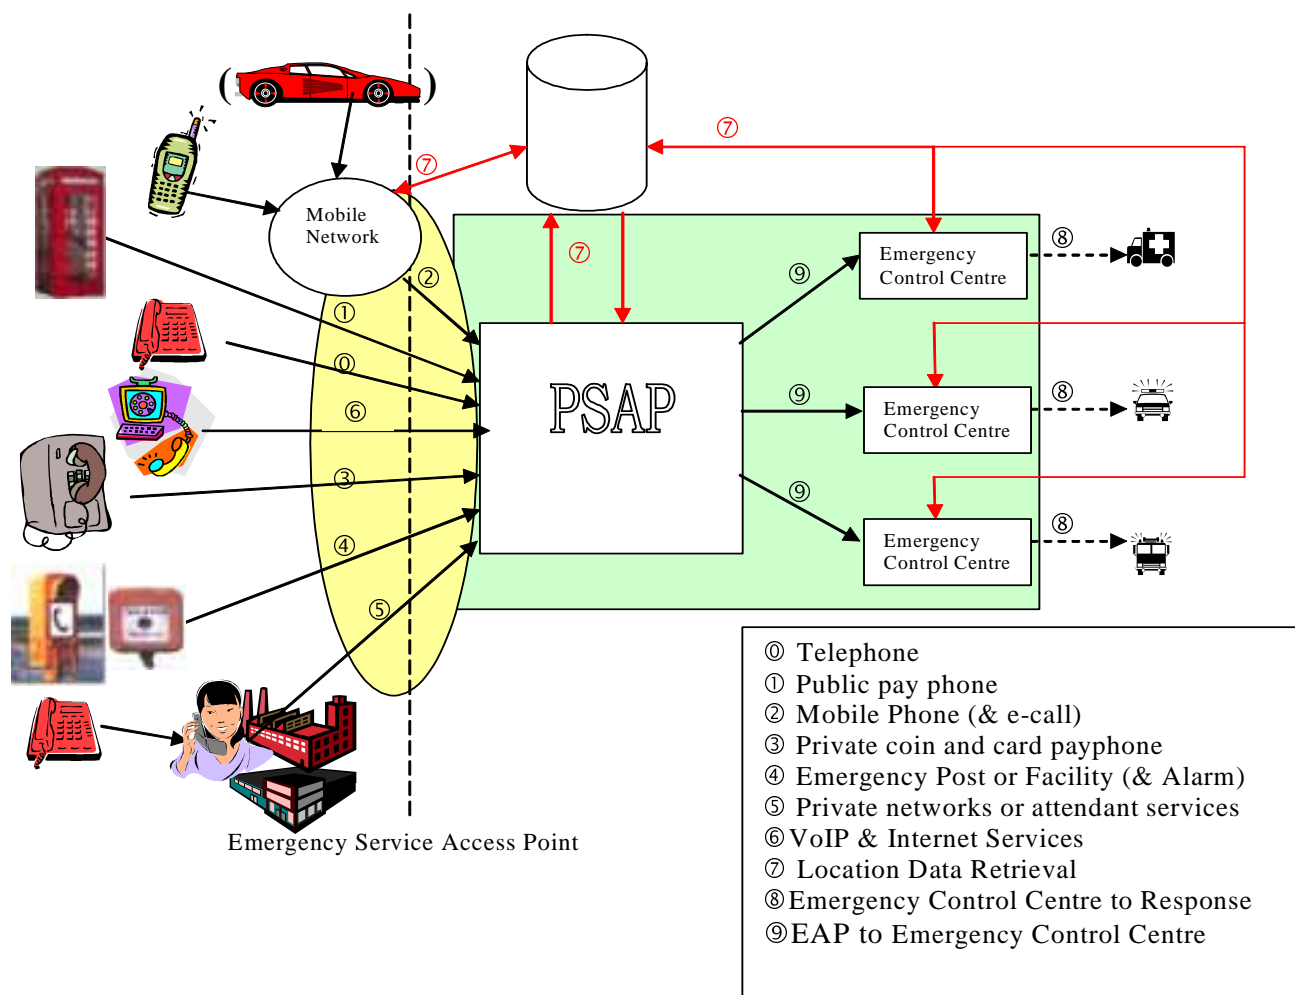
Mobile Network

⑦

⑦

⑦

②

①

⓪

⑥

③

④

⑤

PSAP

⑨

⑨

⑨

Emergency Control Centre

Emergency Control Centre

Emergency Control Centre

⑧

⑧

⑧

Emergency Service Access Point

⓪ Telephone
① Public pay phone
② Mobile Phone (& e-call)
③ Private coin and card payphone
④ Emergency Post or Facility (& Alarm)
⑤ Private networks or attendant services
⑥ VoIP & Internet Services
⑦ Location Data Retrieval
⑧ Emergency Control Centre to Response
⑨ EAP to Emergency Control Centre